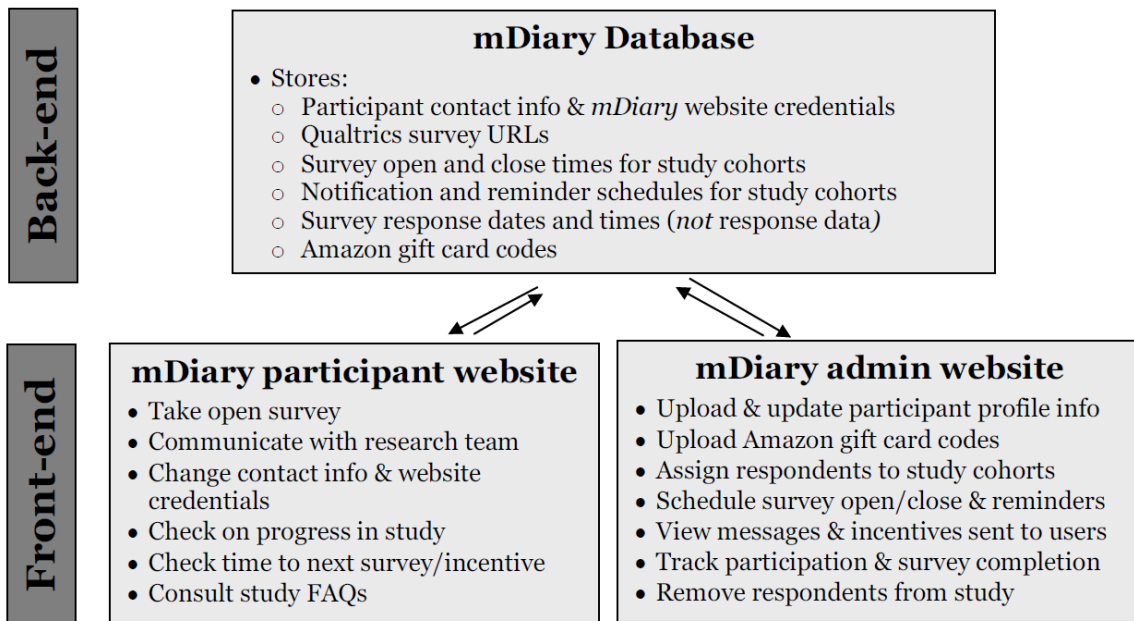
Back-end

mDiary Database

• Stores:
  ○ Participant contact info & mDiary website credentials
  ○ Qualtrics survey URLs
  ○ Survey open and close times for study cohorts
  ○ Notification and reminder schedules for study cohorts
  ○ Survey response dates and times (not response data)
  ○ Amazon gift card codes

Front-end

mDiary participant website

• Take open survey
• Communicate with research team
• Change contact info & website credentials
• Check on progress in study
• Check time to next survey/incentive
• Consult study FAQs

mDiary admin website

• Upload & update participant profile info
• Upload Amazon gift card codes
• Assign respondents to study cohorts
• Schedule survey open/close & reminders
• View messages & incentives sent to users
• Track participation & survey completion
• Remove respondents from study